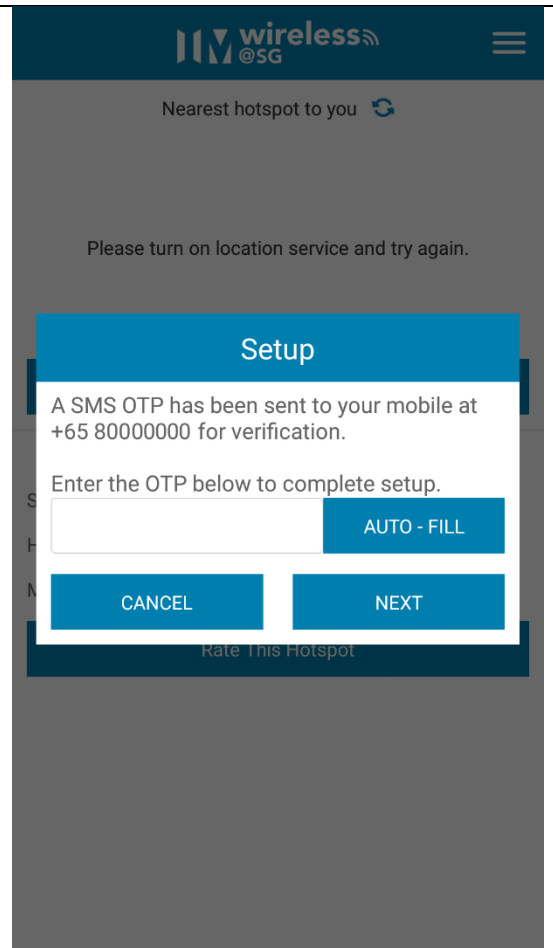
wireless @SG

Nearest hotspot to you

Please turn on location service and try again.

Setup

A SMS OTP has been sent to your mobile at +65 80000000 for verification.

Enter the OTP below to complete setup.

AUTO - FILL

CANCEL

NEXT

Rate This Hotspot